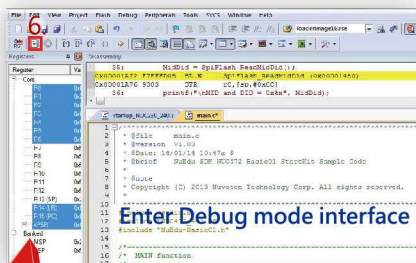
6
File Edit View Project Flash Debug Peripherals Tools SVCS Window Help
loaderimagebase
Registers
Disassembly
Register Va
Core
R0
R1
R2
R3
R4
R5
R6
R7
R8
R9
R10
R11
R12
R13 (SP)
R14 (LR)
R15 (PC)
xPSR
Banked
MSP
35: MidDid = SpiFlash_ReadMidDid();
0x00001A72 F7FFF90D BL SpiFlash_ReadMidDid (0x00001C90)
0x00001A76 9003 STR r0,[sp,#0x0C]
36: printf("\nMID and DID = 0x%x", MidDid);
startup_NUC123.s main.c
1 /*--------------------------------------------
2 * @file main.c
3 * @version V1.00
4 * $Date: 14/01/14 10:47a $
5 * @brief NuEdu SDK NUC123 Basic01 StartKit Sample Code
6 *
7 * @note
8 * Copyright (C) 2013 Nuvoton Technology Corp. All rights reserved.
9 *
Enter Debug mode interface
13 #include "NuEdu-Basic01.h"
14
15 /*-------------------
16 /* MAIN function